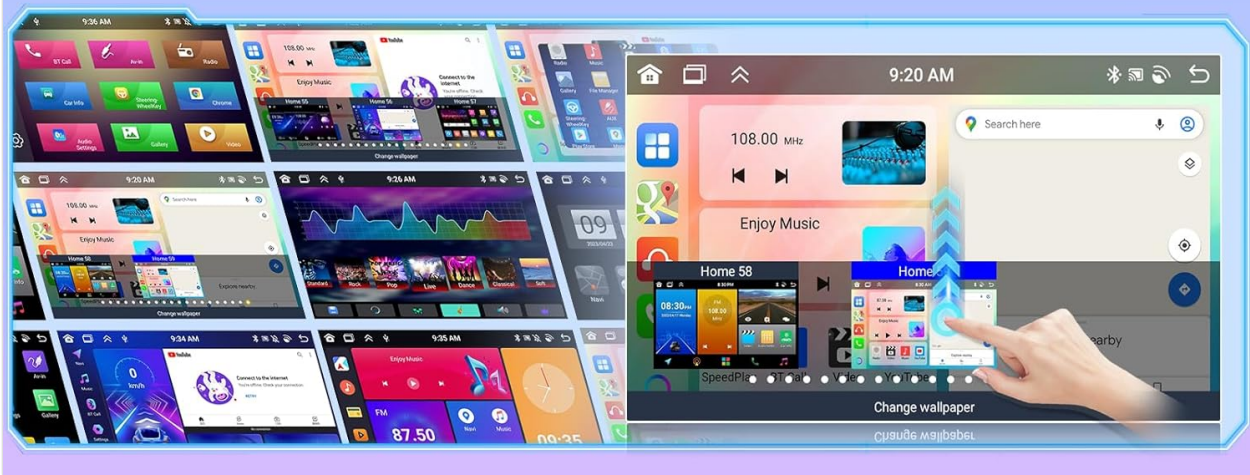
9:36 AM

BT Call

Avin

Radio

Car Info

Steering Wheel Key

Chrome

Audio Settings

Gallery

Video

108.00

YouTube

Connect to the internet

Enjoy Music

Home 55

Home 56

Home 57

Change wallpaper

Radio

Music

Gallery

File Manager

Steering Wheel Key

AUX

Play Store

9:20 AM

Search here

Enjoy Music

Home 58

Home 59

Explore nearby

Change wallpaper

9:26 AM

Standard

Rock

Pop

Live

Dance

Classical

Soft

09

Navi

9:34 AM

Avin

Gallery

BT Call

Settings

0

km/h

YouTube

Connect to the internet

9:35 AM

Enjoy Music

FM

87.50

Navi

Music

09:35

9:20 AM

108.00 MHz

Search here

Enjoy Music

Home 58

Home

08:30

SpeedPlay

BT Call

Video

YouTube

nearby

Change wallpaper

Change wallpaper